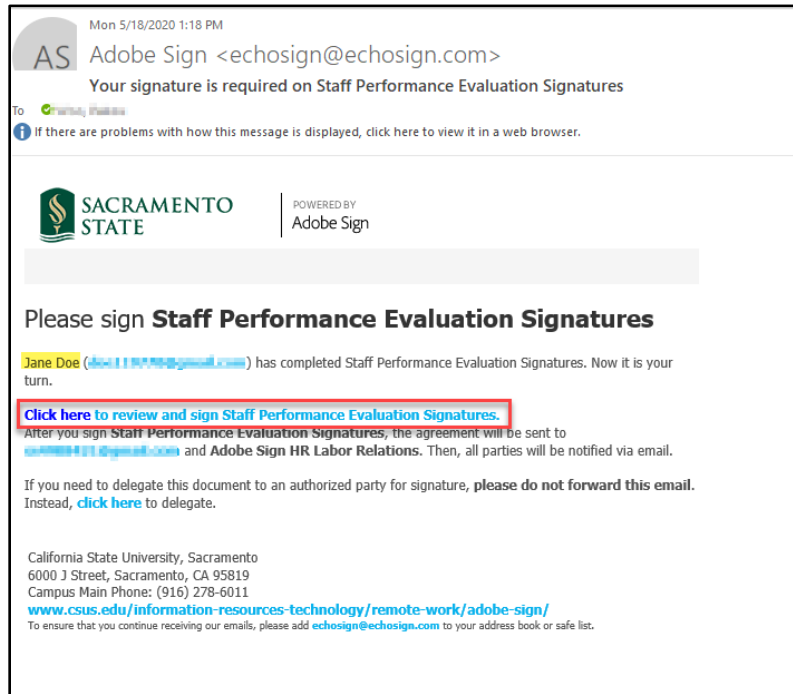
Mon 5/18/2020 1:18 PM

AS Adobe Sign <echosign@echosign.com>

Your signature is required on Staff Performance Evaluation Signatures

To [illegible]

If there are problems with how this message is displayed, click here to view it in a web browser.

SACRAMENTO STATE

POWERED BY Adobe Sign

Please sign **Staff Performance Evaluation Signatures**

Jane Doe ([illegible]) has completed Staff Performance Evaluation Signatures. Now it is your turn.

Click here to review and sign Staff Performance Evaluation Signatures.

After you sign **Staff Performance Evaluation Signatures**, the agreement will be sent to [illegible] and **Adobe Sign HR Labor Relations**. Then, all parties will be notified via email.

If you need to delegate this document to an authorized party for signature, **please do not forward this email**. Instead, click here to delegate.

California State University, Sacramento
6000 J Street, Sacramento, CA 95819
Campus Main Phone: (916) 278-6011
www.csus.edu/information-resources-technology/remote-work/adobe-sign/
To ensure that you continue receiving our emails, please add echosign@echosign.com to your address book or safe list.